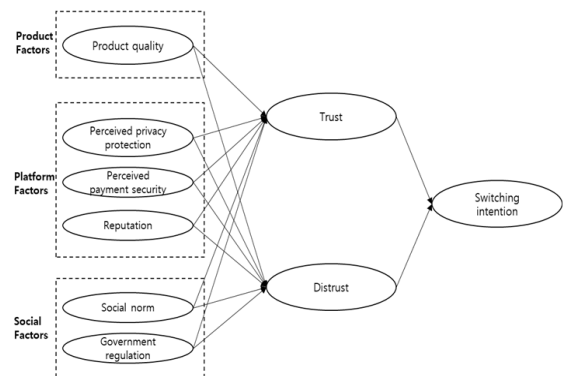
Product Factors

Product quality

Platform Factors

Perceived privacy protection

Perceived payment security

Reputation

Social Factors

Social norm

Government regulation

Trust

Distrust

Switching intention